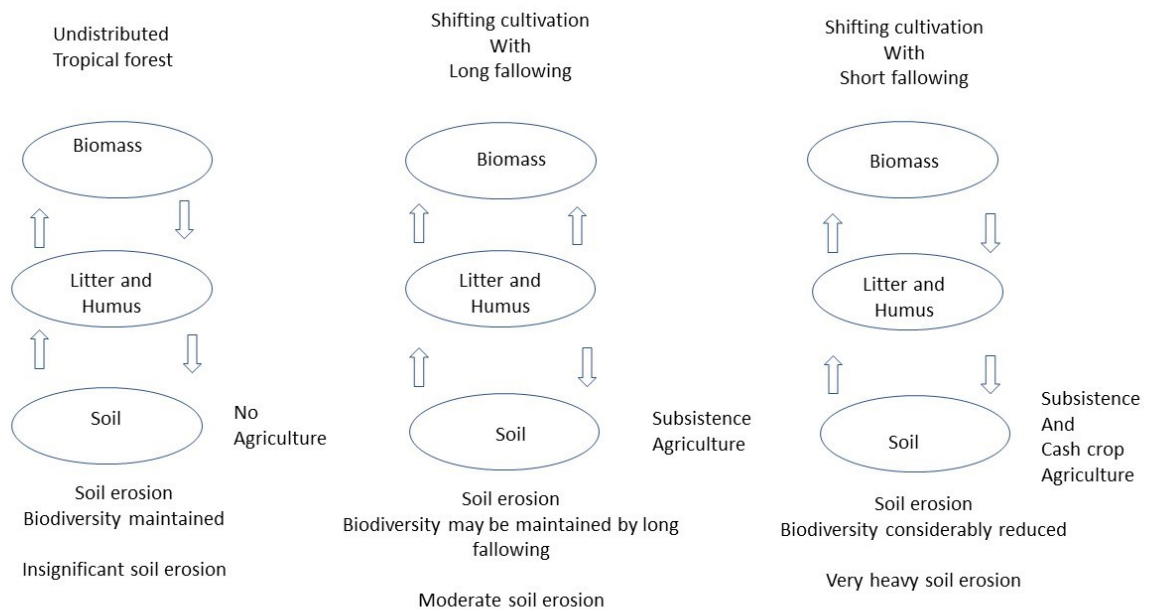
Undistributed
Tropical forest

Biomass

Litter and Humus

Soil

No Agriculture

Soil erosion
Biodiversity maintained

Insignificant soil erosion

Shifting cultivation
With
Long fallowing

Biomass

Litter and Humus

Soil

Subsistence Agriculture

Soil erosion
Biodiversity may be maintained by long fallowing

Moderate soil erosion

Shifting cultivation
With
Short fallowing

Biomass

Litter and Humus

Soil

Subsistence
And
Cash crop
Agriculture

Soil erosion
Biodiversity considerably reduced

Very heavy soil erosion